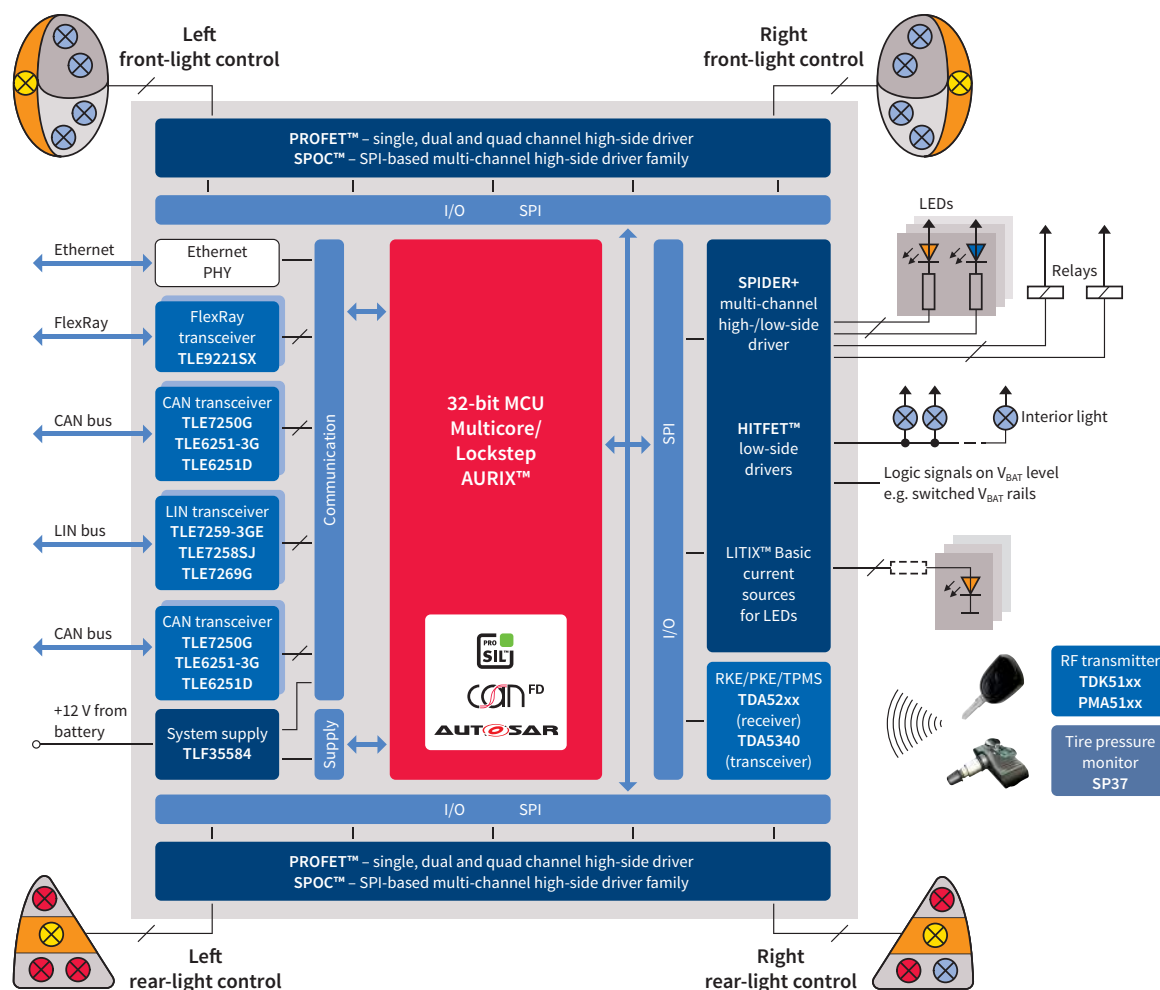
Left
front-light control

Right
front-light control

PROFET™ – single, dual and quad channel high-side driver
SPOC™ – SPI-based multi-channel high-side driver family

I/O SPI

LEDs

Relays

Ethernet

Ethernet PHY

FlexRay

FlexRay transceiver TLE9221SX

CAN bus

CAN transceiver TLE7250G TLE6251-3G TLE6251D

LIN bus

LIN transceiver TLE7259-3GE TLE7258SJ TLE7269G

CAN bus

CAN transceiver TLE7250G TLE6251-3G TLE6251D

+12 V from battery

System supply TLF35584

Communication

Supply

32-bit MCU
Multicore/
Lockstep
AURIX™

PRO SIL

CAN FD

AUTOSAR

SPI

I/O

SPIDER+ multi-channel high-/low-side driver

HITFET™ low-side drivers

Interior light

Logic signals on $V_{BAT}$ level
e.g. switched $V_{BAT}$ rails

LITIX™ Basic current sources for LEDs

RKE/PKE/TPMS
TDA52xx
(receiver)
TDA5340
(transceiver)

RF transmitter
TDK51xx
PMA51xx

Tire pressure monitor
SP37

I/O SPI

PROFET™ – single, dual and quad channel high-side driver
SPOC™ – SPI-based multi-channel high-side driver family

Left
rear-light control

Right
rear-light control